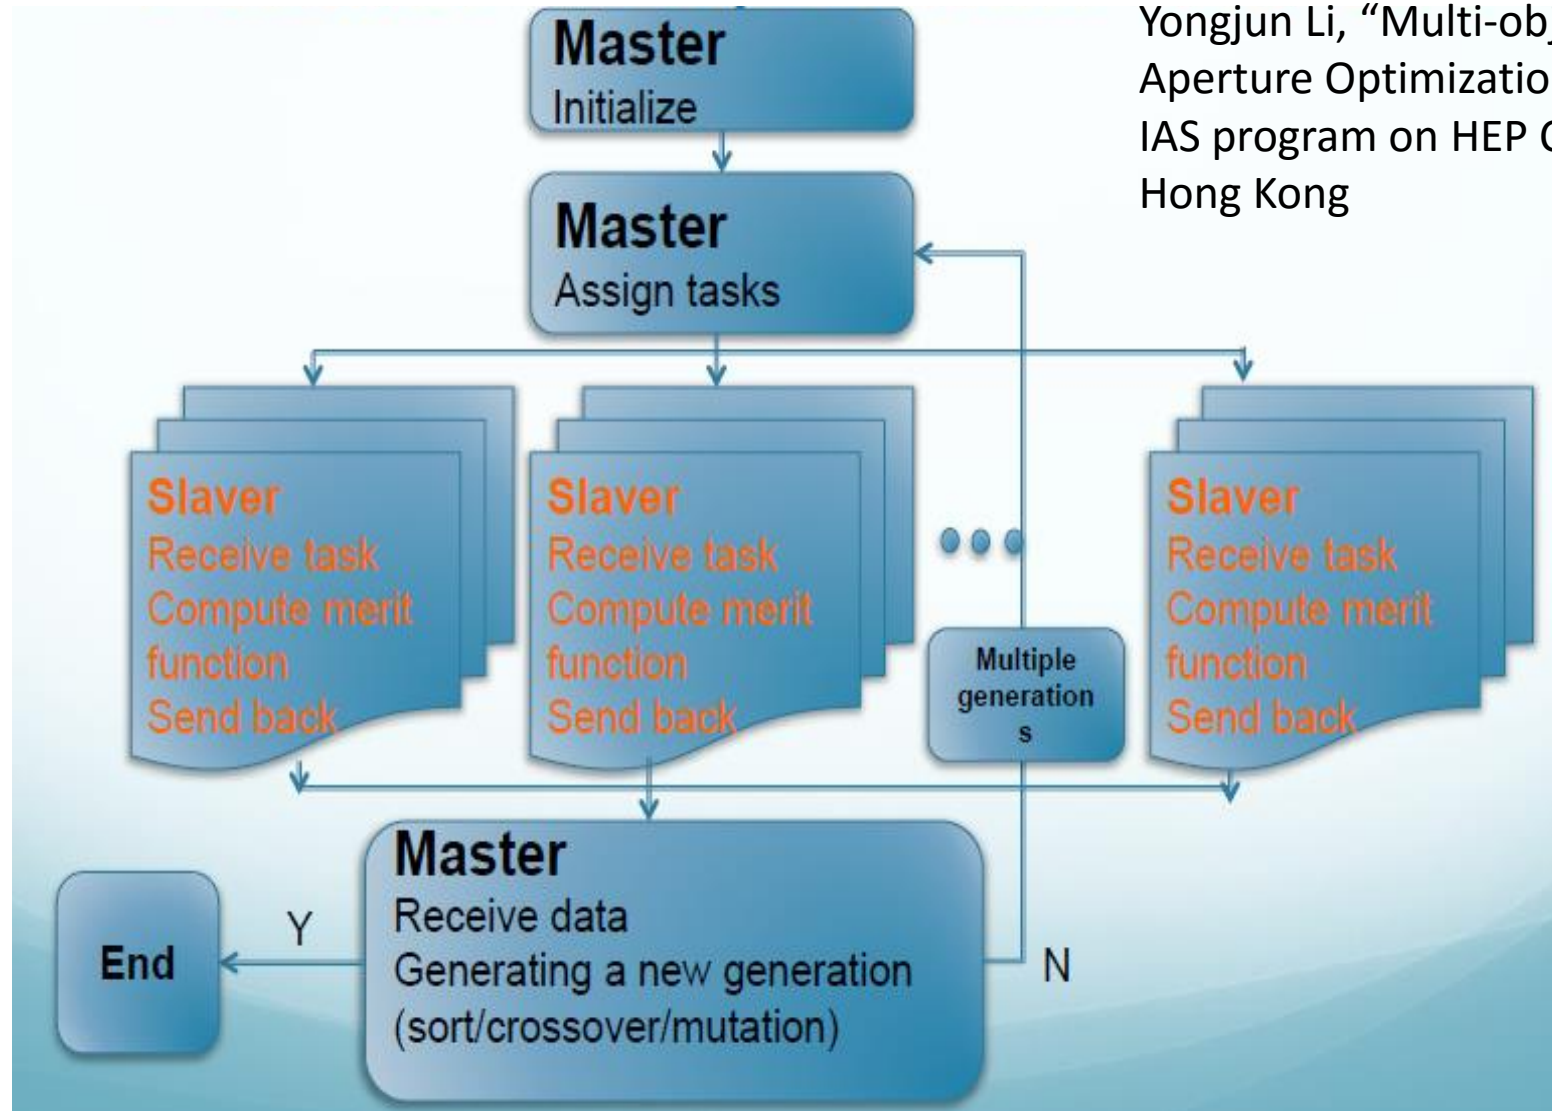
Yongjun Li, "Multi-ob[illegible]
Aperture Optimizatio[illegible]
IAS program on HEP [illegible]
Hong Kong

Master
Initialize

Master
Assign tasks

Slaver
Receive task
Compute merit function
Send back

Slaver
Receive task
Compute merit function
Send back

Slaver
Receive task
Compute merit function
Send back

Multiple generation s

Master
Receive data
Generating a new generation
(sort/crossover/mutation)

Y

N

End